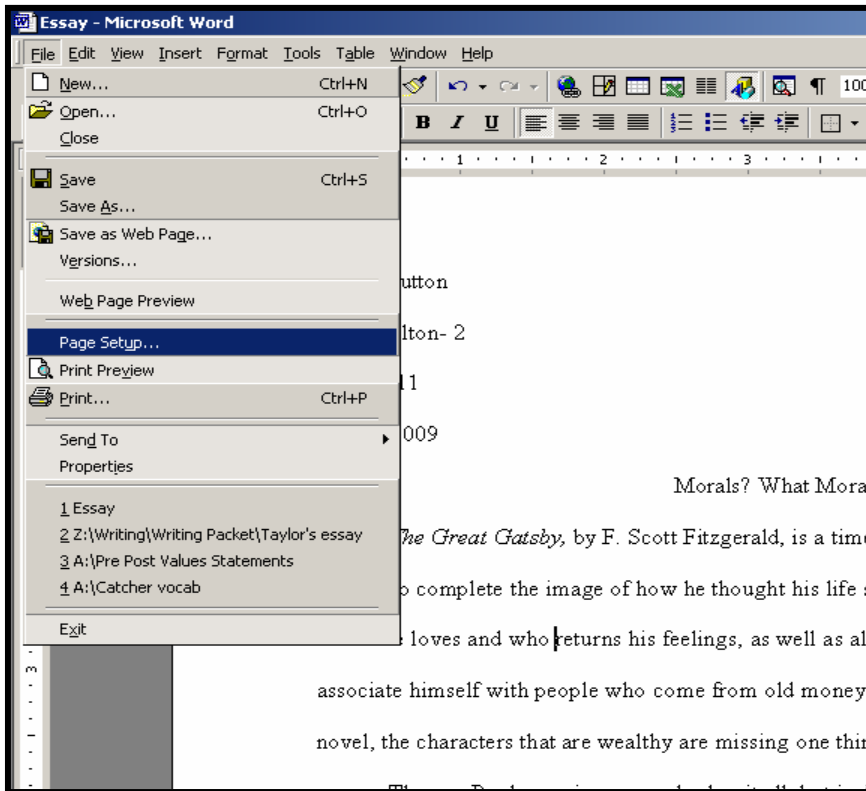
Essay - Microsoft Word

File Edit View Insert Format Tools Table Window Help

New... Ctrl+N
Open... Ctrl+O
Close
Save Ctrl+S
Save As...
Save as Web Page...
Versions...
Web Page Preview
Page Setup...
Print Preview
Print... Ctrl+P
Send To
Properties
1 Essay
2 Z:\Writing\Writing Packet\Taylor's essay
3 A:\Pre Post Values Statements
4 A:\Catcher vocab
Exit

100

B I U

1 2 3

utton

lton- 2

11

009

Morals? What Mora

The Great Gatsby, by F. Scott Fitzgerald, is a time

o complete the image of how he thought his life s

loves and who returns his feelings, as well as al

associate himself with people who come from old money

novel, the characters that are wealthy are missing one thi